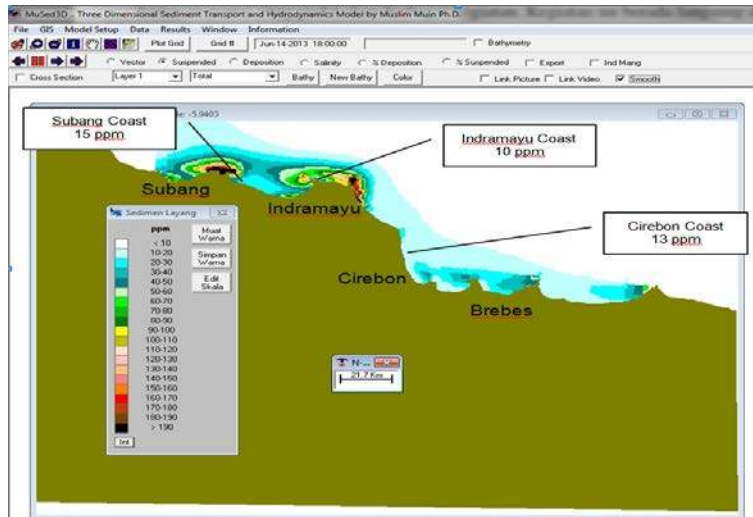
MuSed3D - Three Dimensional Sediment Transport and Hydrodynamics Model by Muslim Muin Ph.D.

File GIS Model Setup Data Results Window Information

Plot Grid Grid II Jun-14-2013 18:00:00 Bathymetry

Vector Suspended Deposition Salinity % Deposition % Suspended Export Ind Mang

Cross Section Layer 1 Total Bathy New Bathy Color Link Picture Link Video Smooth

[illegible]e: -5.9403

Subang Coast
15 ppm

Indramayu Coast
10 ppm

Cirebon Coast
13 ppm

Subang

Indramayu

Cirebon

Brebes

Sedimen Layang

ppm
< 10
10-20
20-30
30-40
40-50
50-60
60-70
70-80
80-90
90-100
100-110
110-120
120-130
130-140
140-150
150-160
160-170
170-180
180-190
> 190

Muat Warna

Simpan Warna

Edit Skala

Int

N-...

21.7 Km